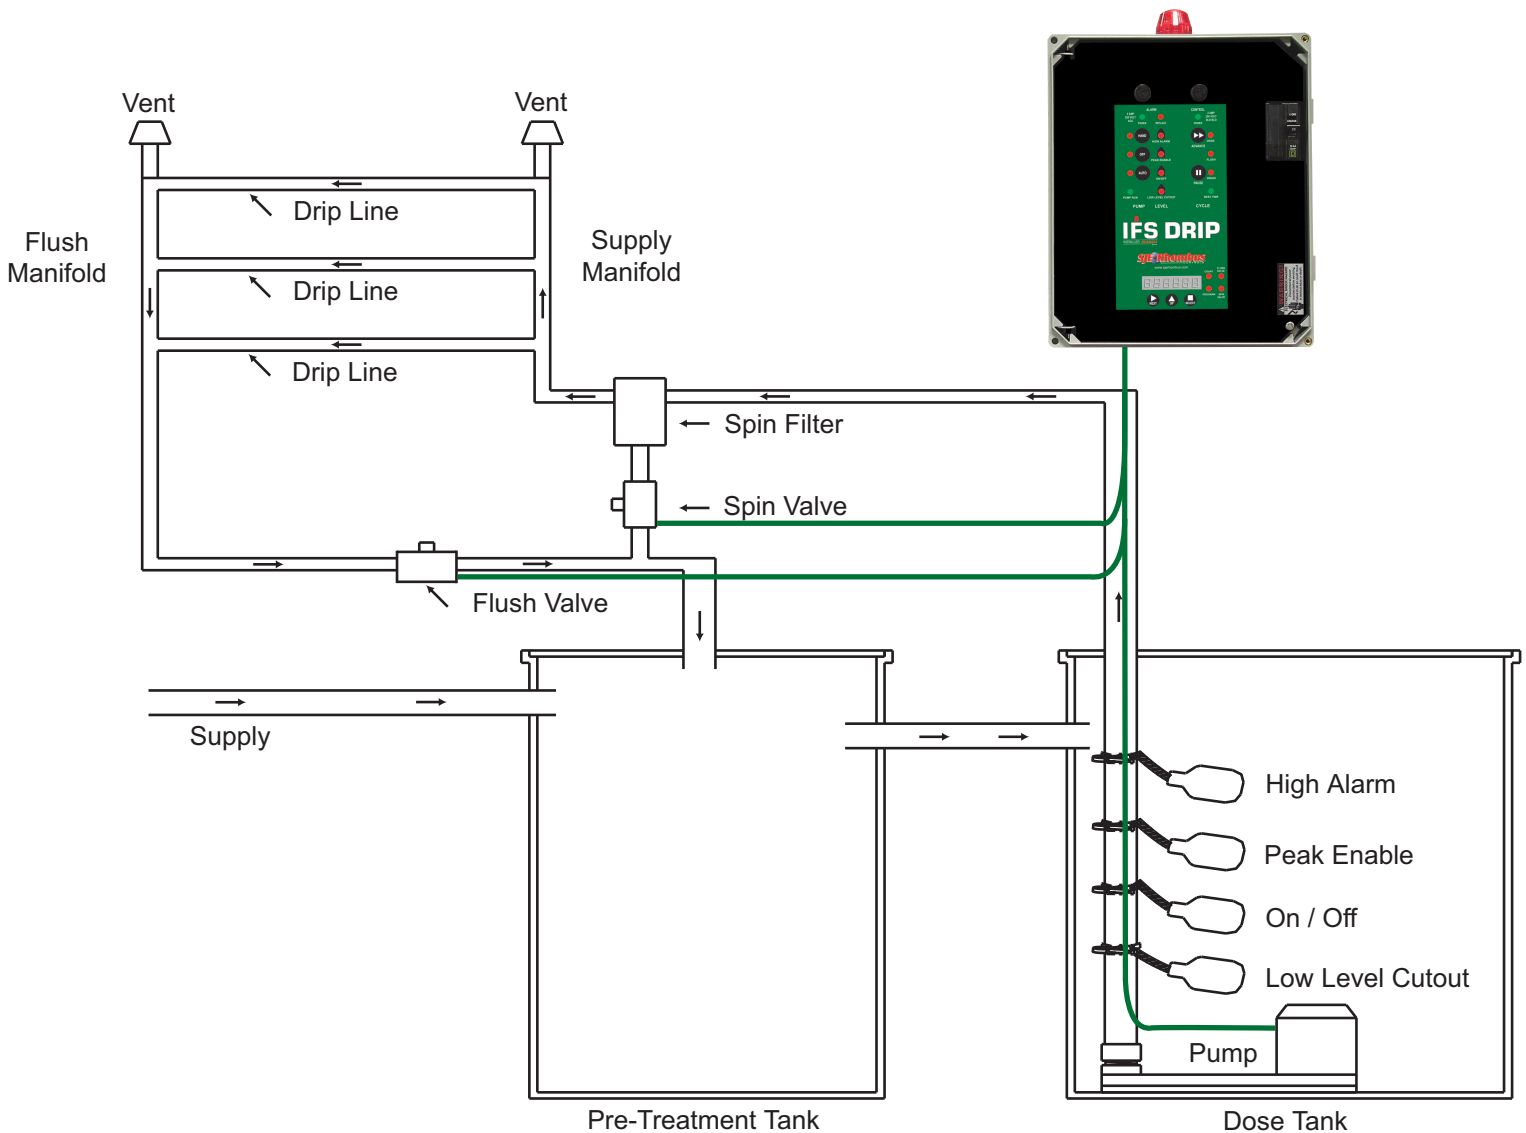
Vent

Vent

Flush Manifold

Drip Line

Drip Line

Drip Line

Supply Manifold

IFS DRIP

SJE Rhombus

Spin Filter

Spin Valve

Flush Valve

Supply

High Alarm

Peak Enable

On / Off

Low Level Cutout

Pump

Pre-Treatment Tank

Dose Tank